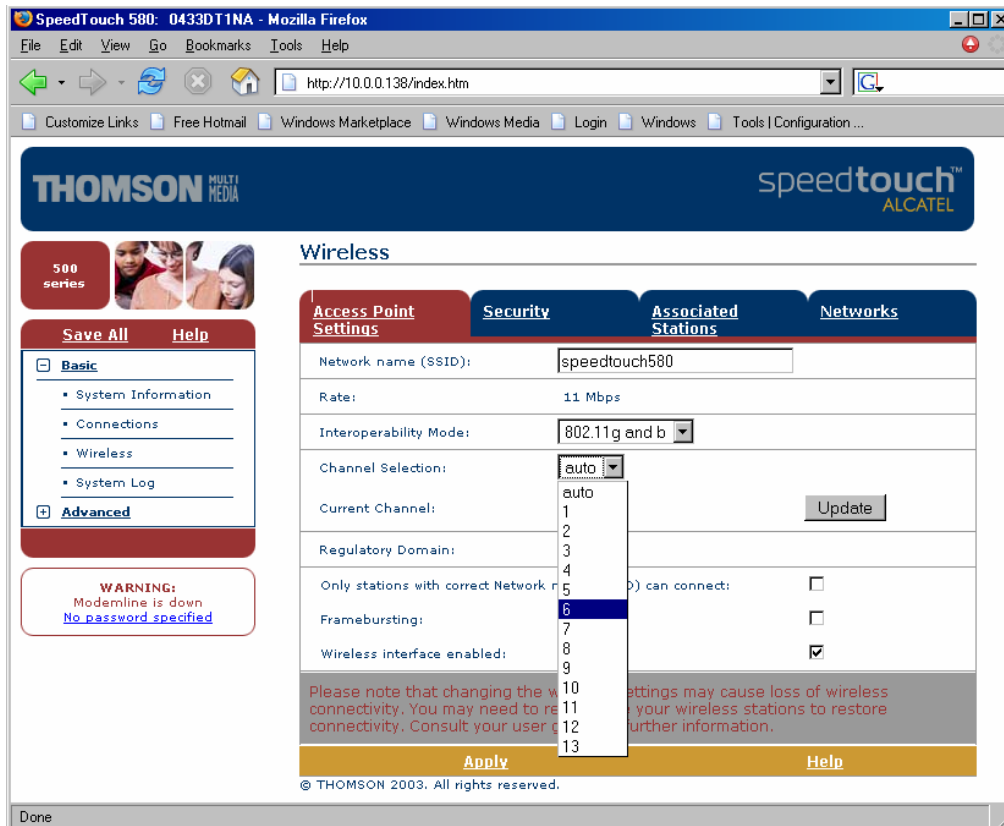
SpeedTouch 580: 0433DT1NA - Mozilla Firefox

File Edit View Go Bookmarks Tools Help

http://10.0.0.138/index.htm

Customize Links Free Hotmail Windows Marketplace Windows Media Login Windows Tools | Configuration ...

THOMSON MULTI MEDIA

speedtouch™ ALCATEL

500 series

Save All Help

Basic
System Information
Connections
Wireless
System Log
Advanced

WARNING:
Modemline is down
No password specified

Wireless

Access Point Settings | Security | Associated Stations | Networks

Network name (SSID): speedtouch580

Rate: 11 Mbps

Interoperability Mode: 802.11g and b

Channel Selection: auto

auto
1
2
3
4
5
6
7
8
9
10
11
12
13

Current Channel: Update

Regulatory Domain:

Only stations with correct Network n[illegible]D) can connect:

Frameburstsing:

Wireless interface enabled:

Please note that changing the w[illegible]ettings may cause loss of wireless connectivity. You may need to re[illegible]e your wireless stations to restore connectivity. Consult your user g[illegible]further information.

Apply Help

© THOMSON 2003. All rights reserved.

Done